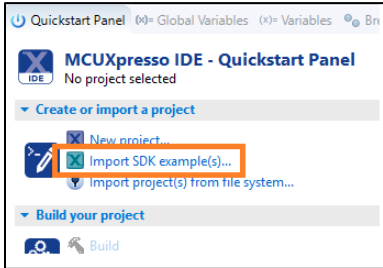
Quickstart Panel (x)= Global Variables (x)= Variables Bre

IDE

MCUXpresso IDE - Quickstart Panel
No project selected

Create or import a project

New project...
Import SDK example(s)...
Import project(s) from file system...

Build your project

Build